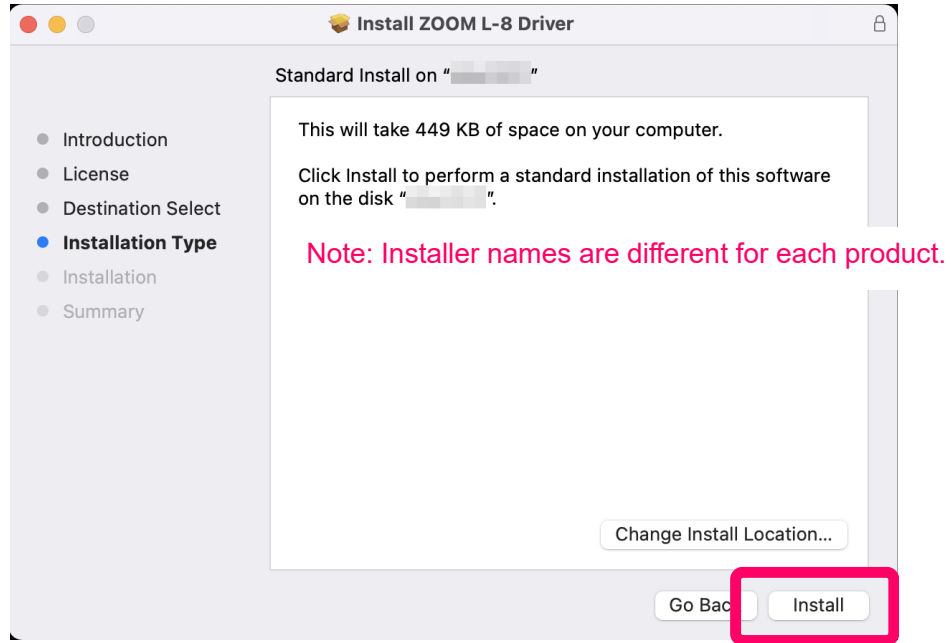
Install ZOOM L-8 Driver

Standard Install on "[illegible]"

Introduction
License
Destination Select
Installation Type
Installation
Summary

This will take 449 KB of space on your computer.

Click Install to perform a standard installation of this software on the disk "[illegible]".

Note: Installer names are different for each product.

Change Install Location...

Go Bac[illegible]

Install